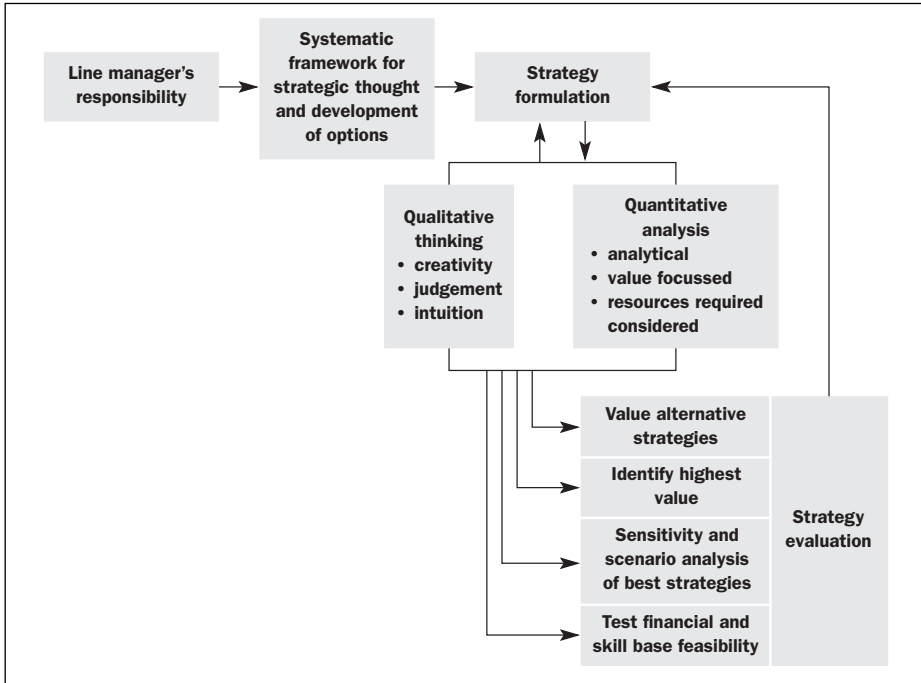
Line manager's responsibility

Systematic framework for strategic thought and development of options

Strategy formulation

Qualitative thinking
• creativity
• judgement
• intuition

Quantitative analysis
• analytical
• value focussed
• resources required considered

Value alternative strategies

Identify highest value

Sensitivity and scenario analysis of best strategies

Test financial and skill base feasibility

Strategy evaluation